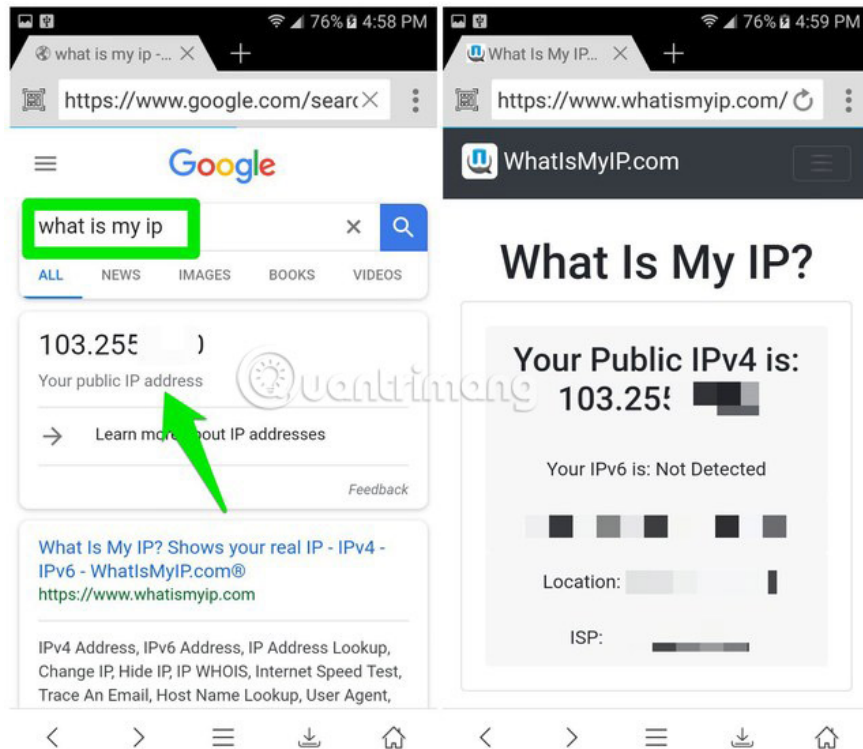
76% 4:58 PM

what is my ip -...

https://www.google.com/searc

Google

what is my ip

ALL NEWS IMAGES BOOKS VIDEOS

103.25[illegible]

Your public IP address

Learn mo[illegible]out IP addresses

Feedback

What Is My IP? Shows your real IP - IPv4 - IPv6 - WhatIsMyIP.com®

https://www.whatismyip.com

IPv4 Address, IPv6 Address, IP Address Lookup, Change IP, Hide IP, IP WHOIS, Internet Speed Test, Trace An Email, Host Name Lookup, User Agent,

76% 4:59 PM

What Is My IP...

https://www.whatismyip.com/

WhatIsMyIP.com

What Is My IP?

Your Public IPv4 is:

103.25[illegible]

Your IPv6 is: Not Detected

Location: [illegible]

ISP: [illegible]

Quantrimang